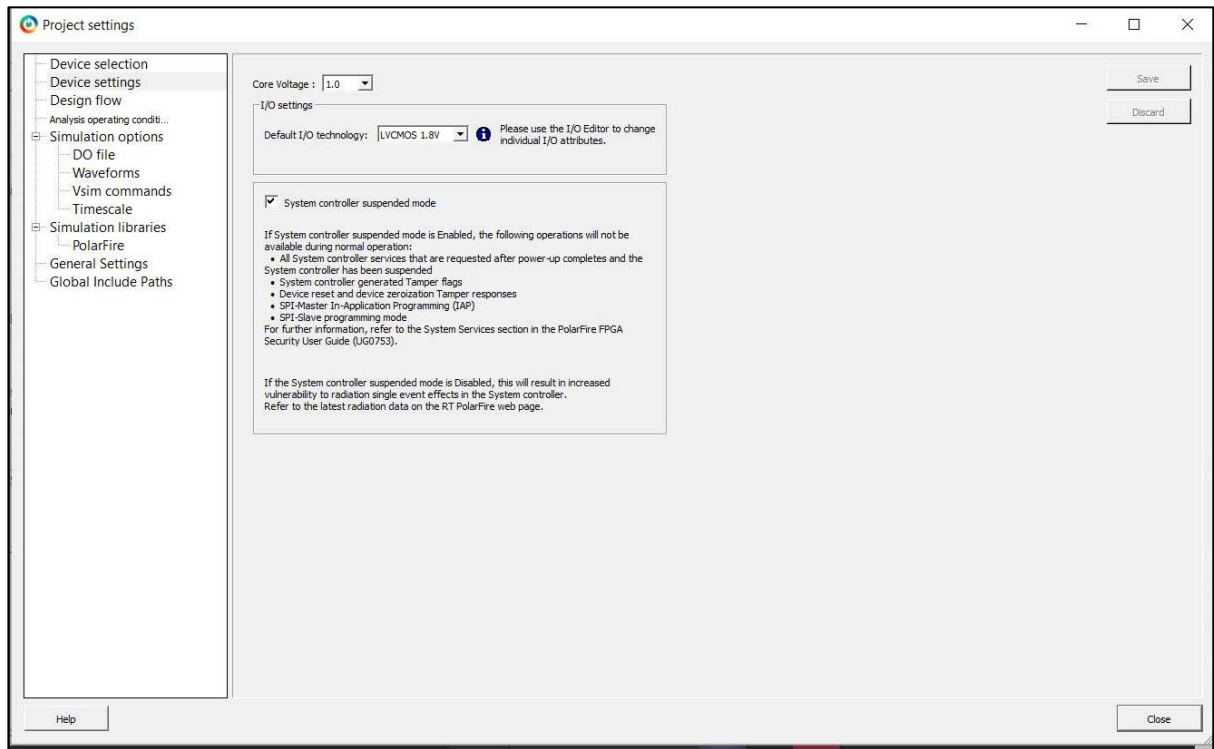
Project settings

Device selection
Device settings
Design flow
Analysis operating conditi...
Simulation options
DO file
Waveforms
Vsim commands
Timescale
Simulation libraries
PolarFire
General Settings
Global Include Paths

Core Voltage : 1.0

I/O settings

Default I/O technology: LVCMOS 1.8V

Please use the I/O Editor to change individual I/O attributes.

System controller suspended mode

If System controller suspended mode is Enabled, the following operations will not be available during normal operation:
• All System controller services that are requested after power-up completes and the System controller has been suspended
• System controller generated Tamper flags
• Device reset and device zeroization Tamper responses
• SPI-Master In-Application Programming (IAP)
• SPI-Slave programming mode
For further information, refer to the System Services section in the PolarFire FPGA Security User Guide (UG0753).

If the System controller suspended mode is Disabled, this will result in increased vulnerability to radiation single event effects in the System controller.
Refer to the latest radiation data on the RT PolarFire web page.

Save
Discard

Help
Close